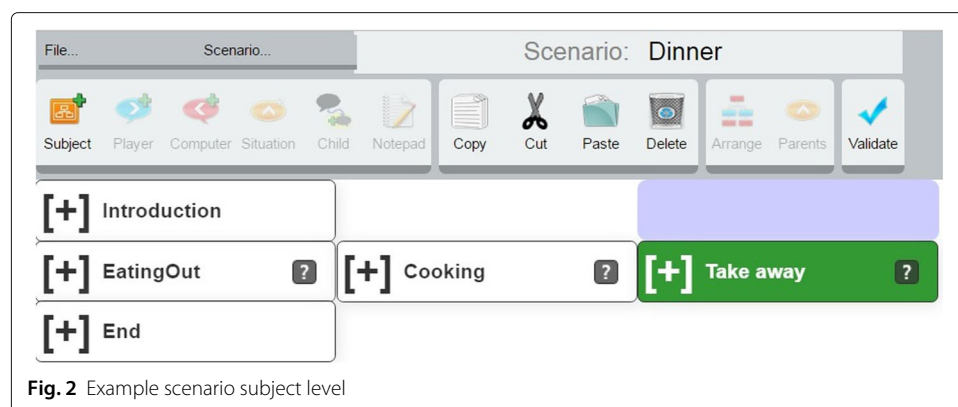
File... Scenario...

Scenario: Dinner

Subject Player Computer Situation Child Notepad Copy Cut Paste Delete Arrange Parents Validate

[+] Introduction

[+] EatingOut ?

[+] Cooking ?

[+] Take away ?

[+] End

**Fig. 2** Example scenario subject level